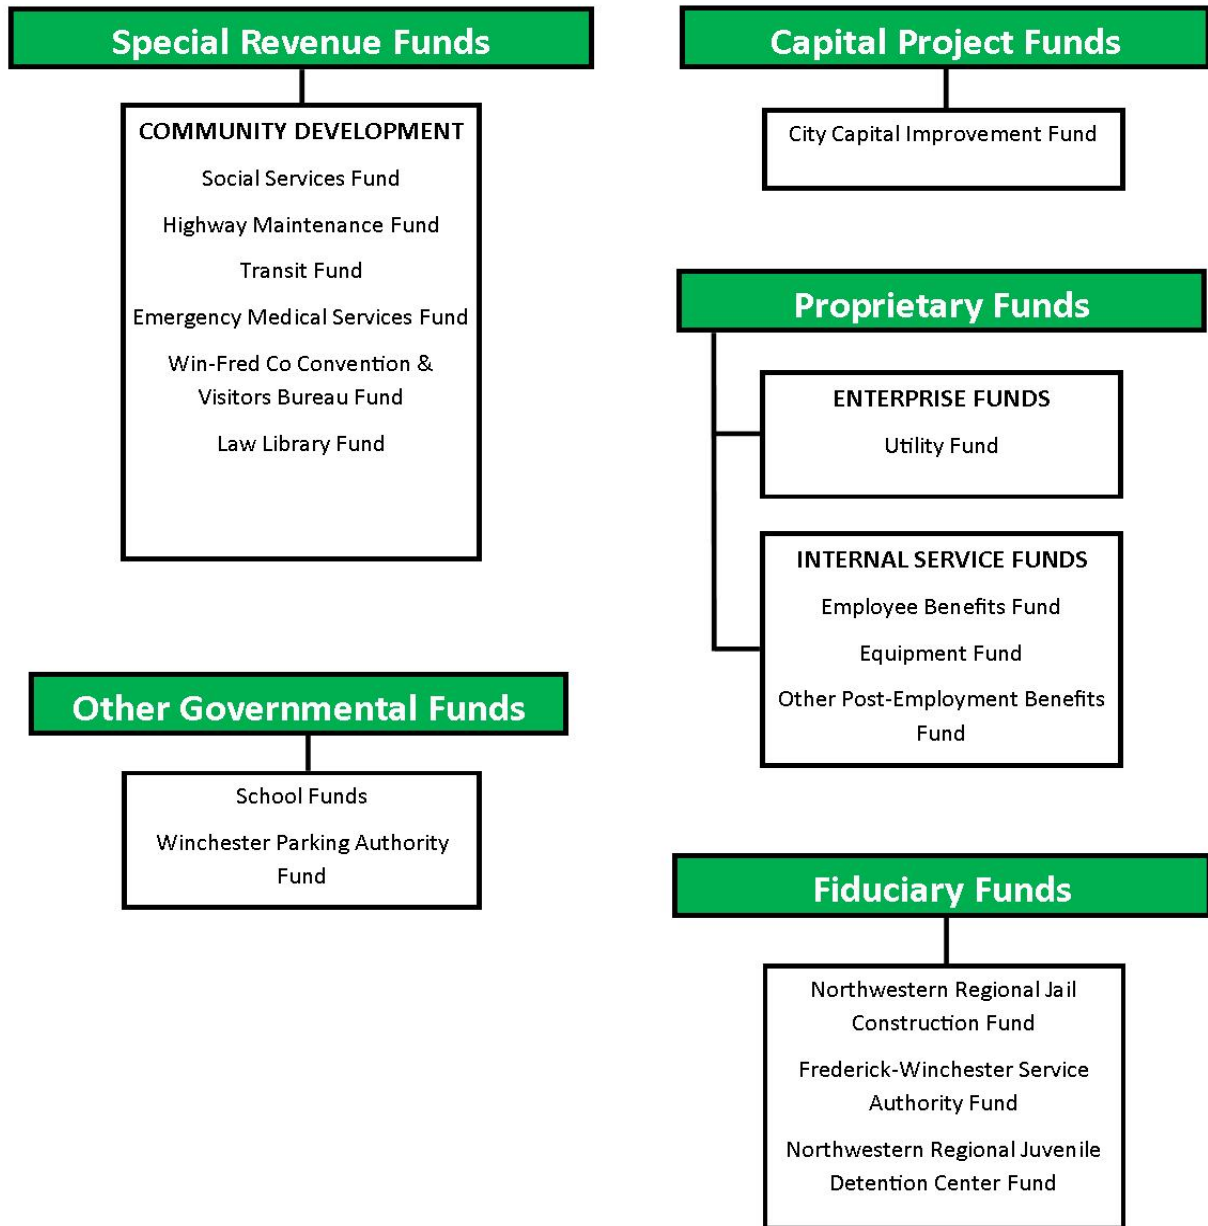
Special Revenue Funds

COMMUNITY DEVELOPMENT

Social Services Fund

Highway Maintenance Fund

Transit Fund

Emergency Medical Services Fund

Win-Fred Co Convention & Visitors Bureau Fund

Law Library Fund

Other Governmental Funds

School Funds

Winchester Parking Authority Fund

Capital Project Funds

City Capital Improvement Fund

Proprietary Funds

ENTERPRISE FUNDS

Utility Fund

INTERNAL SERVICE FUNDS

Employee Benefits Fund

Equipment Fund

Other Post-Employment Benefits Fund

Fiduciary Funds

Northwestern Regional Jail Construction Fund

Frederick-Winchester Service Authority Fund

Northwestern Regional Juvenile Detention Center Fund